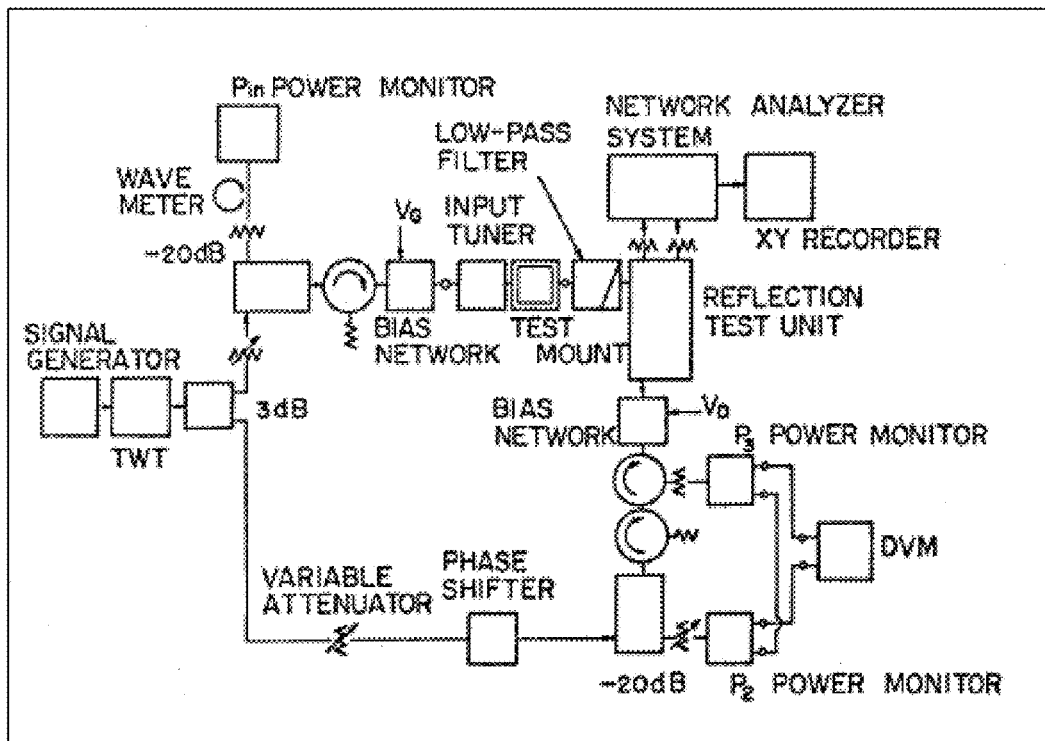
$P_{in}$ POWER MONITOR

NETWORK ANALYZER SYSTEM

LOW-PASS FILTER

WAVE METER

$V_G$

INPUT TUNER

XY RECORDER

-20dB

REFLECTION TEST UNIT

BIAS NETWORK

TEST MOUNT

SIGNAL GENERATOR

3dB

TWT

BIAS NETWORK

$V_D$

$P_3$ POWER MONITOR

DVM

VARIABLE ATTENUATOR

PHASE SHIFTER

-20dB

$P_2$ POWER MONITOR